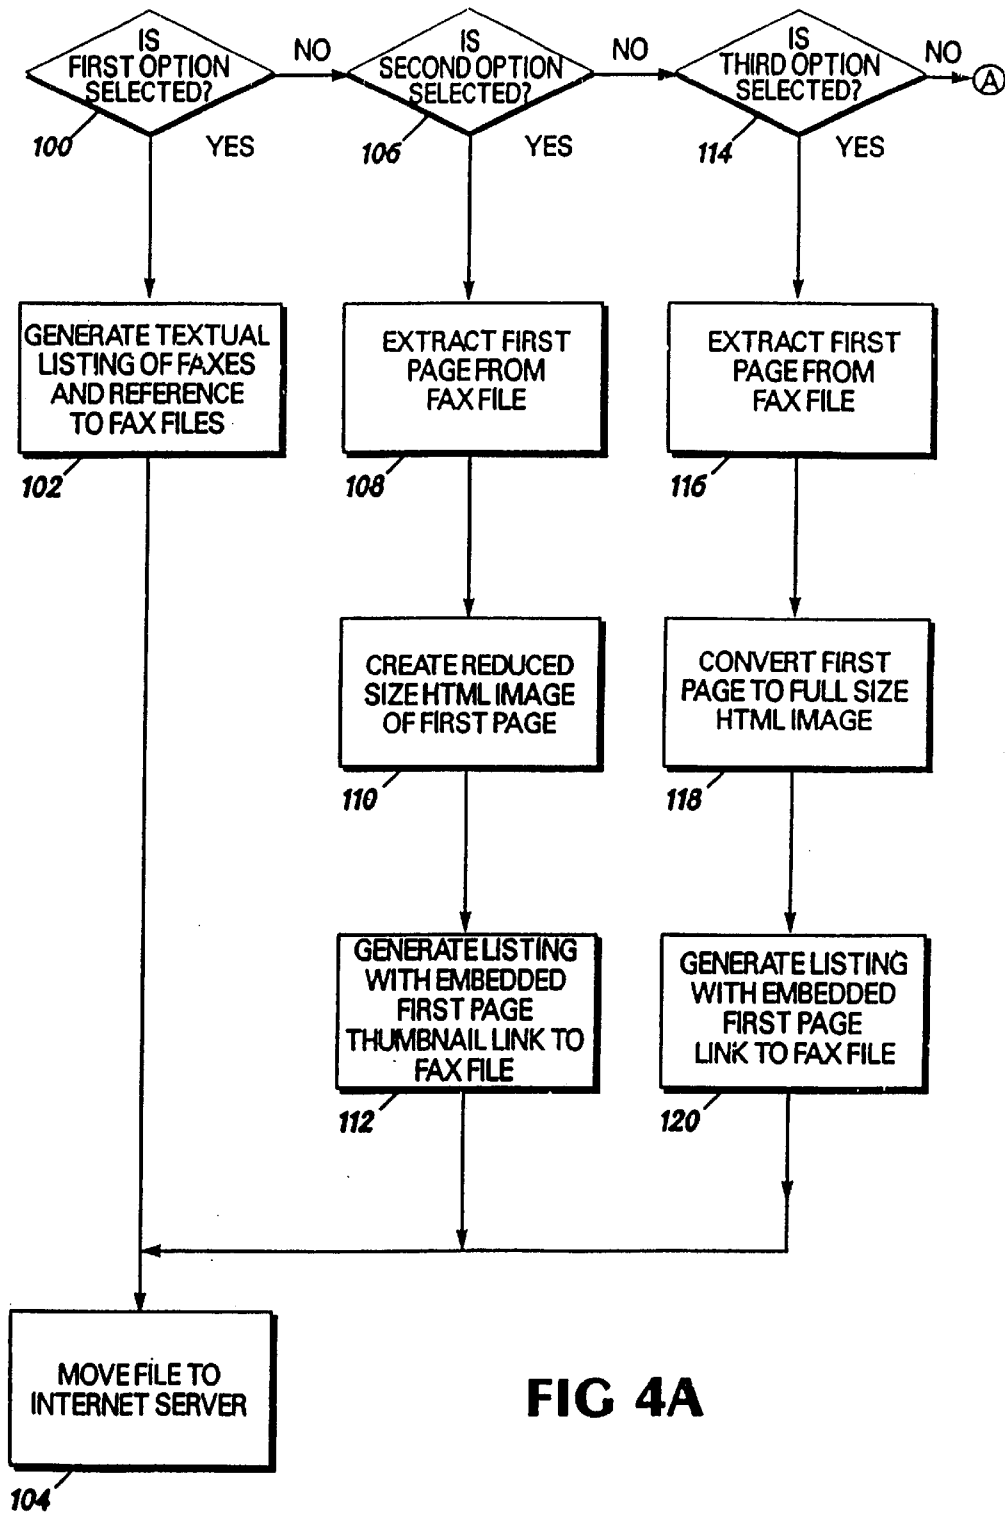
IS FIRST OPTION SELECTED?

NO

IS SECOND OPTION SELECTED?

NO

IS THIRD OPTION SELECTED?

NO

A

100

YES

106

YES

114

YES

GENERATE TEXTUAL LISTING OF FAXES AND REFERENCE TO FAX FILES

102

EXTRACT FIRST PAGE FROM FAX FILE

108

EXTRACT FIRST PAGE FROM FAX FILE

116

CREATE REDUCED SIZE HTML IMAGE OF FIRST PAGE

110

CONVERT FIRST PAGE TO FULL SIZE HTML IMAGE

118

GENERATE LISTING WITH EMBEDDED FIRST PAGE THUMBNAIL LINK TO FAX FILE

112

GENERATE LISTING WITH EMBEDDED FIRST PAGE LINK TO FAX FILE

120

MOVE FILE TO INTERNET SERVER

104

FIG 4A